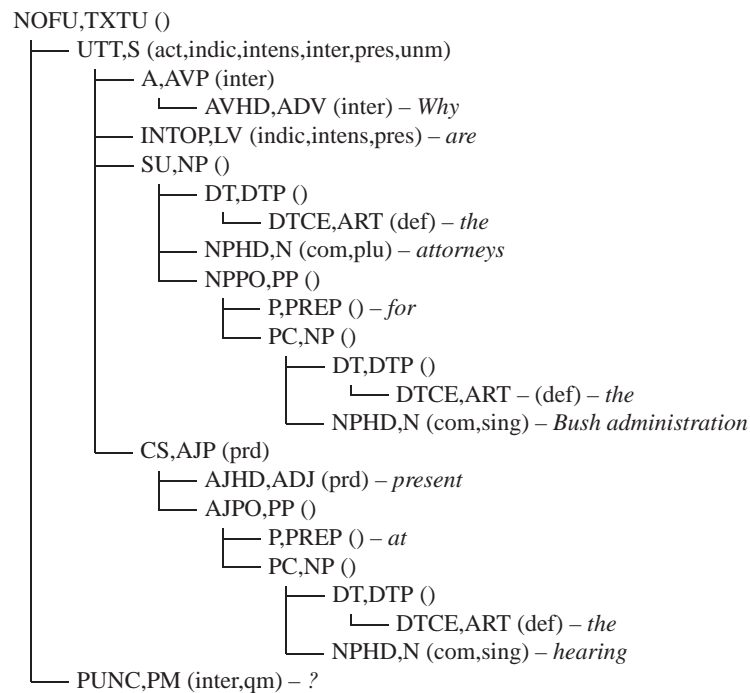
NOFU,TXTU ()
UTT,S (act,indic,intens,inter,pres,unm)
A,AVP (inter)
AVHD,ADV (inter) – *Why*
INTOP,LV (indic,intens,pres) – *are*
SU,NP ()
DT,DTP ()
DTCE,ART (def) – *the*
NPHD,N (com,plu) – *attorneys*
NPPO,PP ()
P,PREP () – *for*
PC,NP ()
DT,DTP ()
DTCE,ART – (def) – *the*
NPHD,N (com,sing) – *Bush administration*
CS,AJP (prd)
AJHD,ADJ (prd) – *present*
AJPO,PP ()
P,PREP () – *at*
PC,NP ()
DT,DTP ()
DTCE,ART (def) – *the*
NPHD,N (com,sing) – *hearing*
PUNC,PM (inter,qm) – *?*